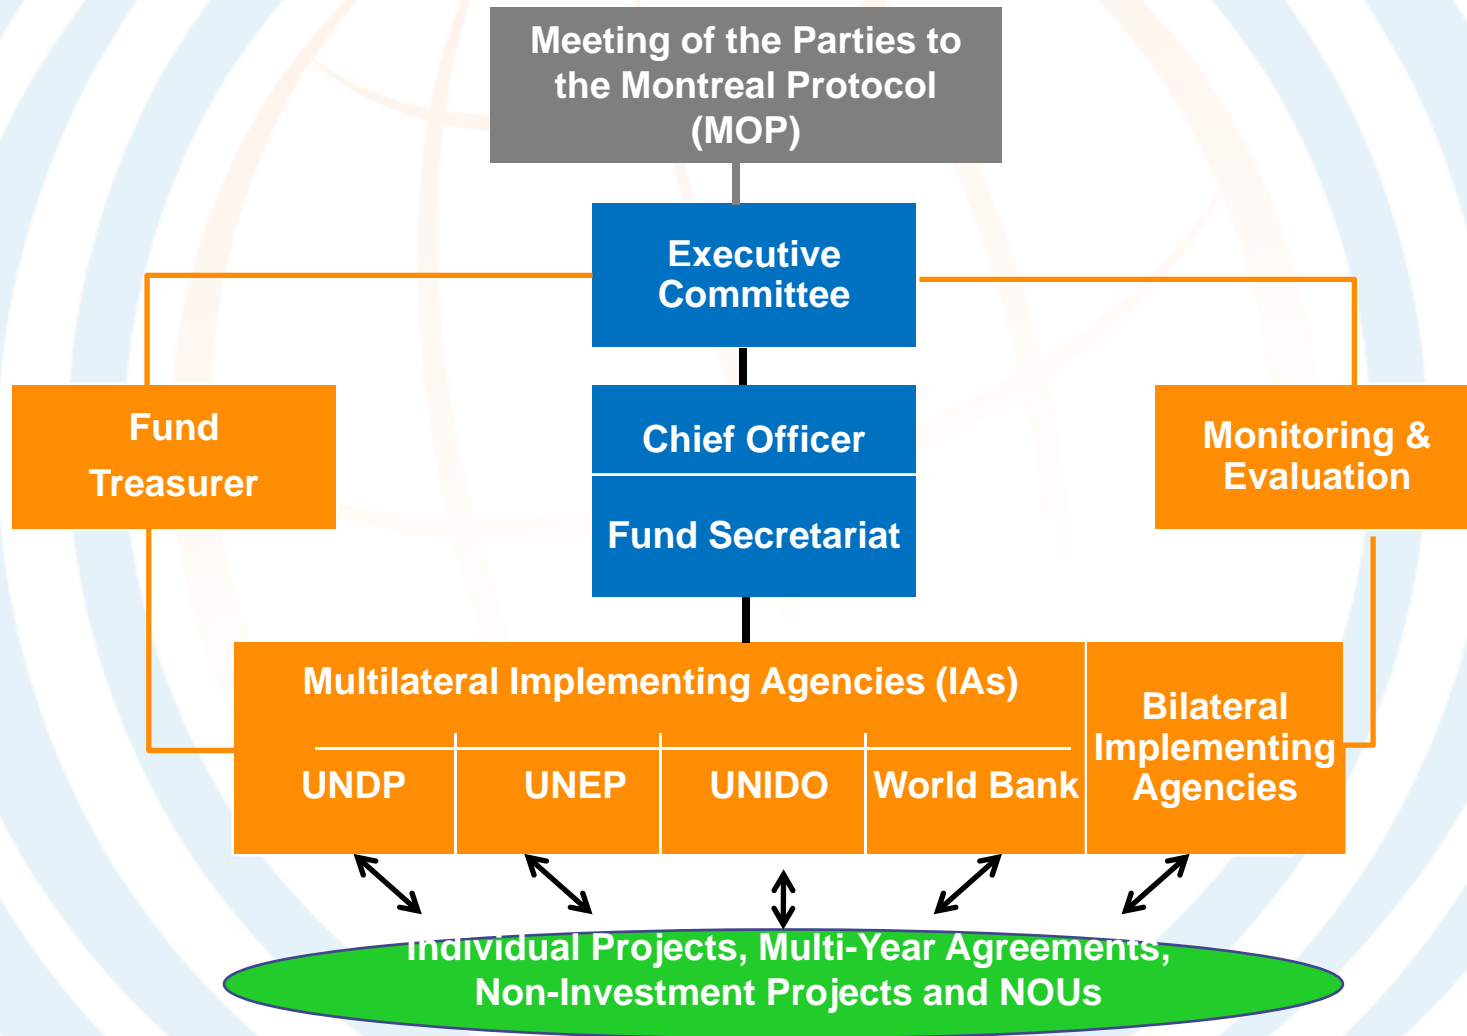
Meeting of the Parties to the Montreal Protocol (MOP)

Executive Committee

Fund Treasurer

Chief Officer

Fund Secretariat

Monitoring & Evaluation

Multilateral Implementing Agencies (IAs)

UNDP

UNEP

UNIDO

World Bank

Bilateral Implementing Agencies

Individual Projects, Multi-Year Agreements, Non-Investment Projects and NOUs